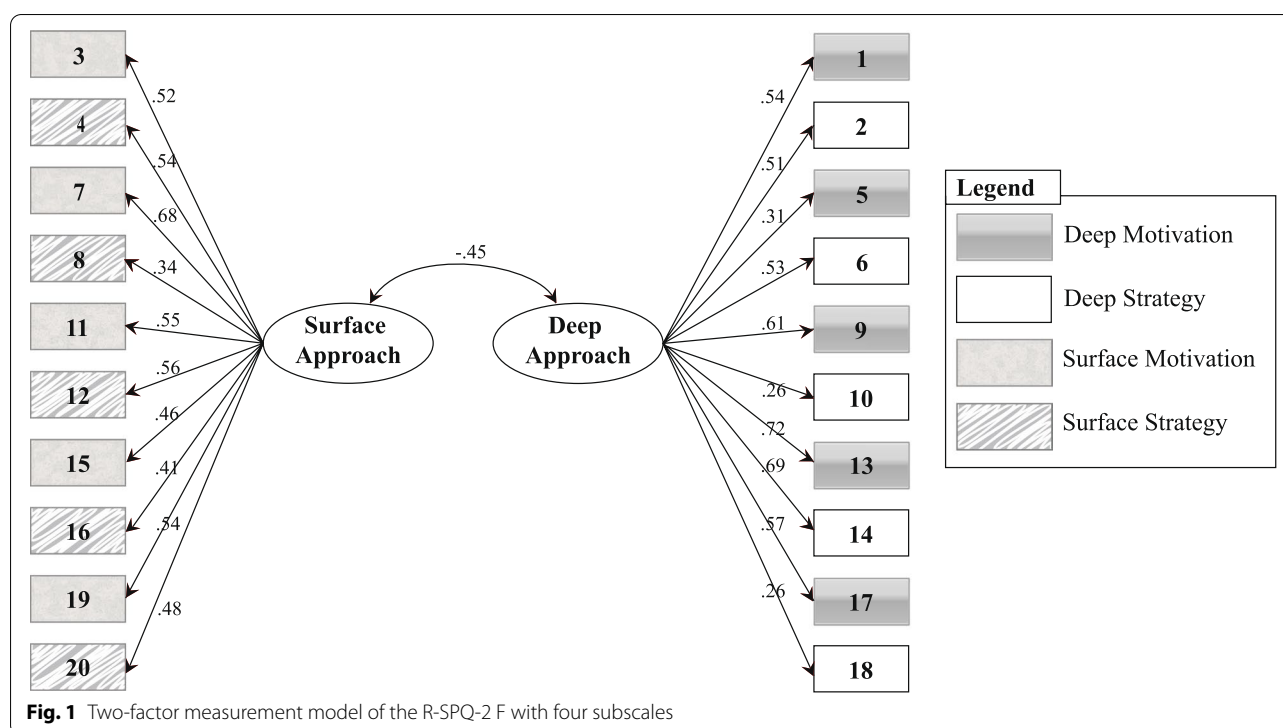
3
4
7
8
11
12
15
16
19
20

.52
.54
.68
.34
.55
.56
.46
.41
.54
.48

Surface Approach

-.45

Deep Approach

.54
.51
.31
.53
.61
.26
.72
.69
.57
.26

1
2
5
6
9
10
13
14
17
18

Legend
Deep Motivation
Deep Strategy
Surface Motivation
Surface Strategy

**Fig. 1** Two-factor measurement model of the R-SPQ-2 F with four subscales